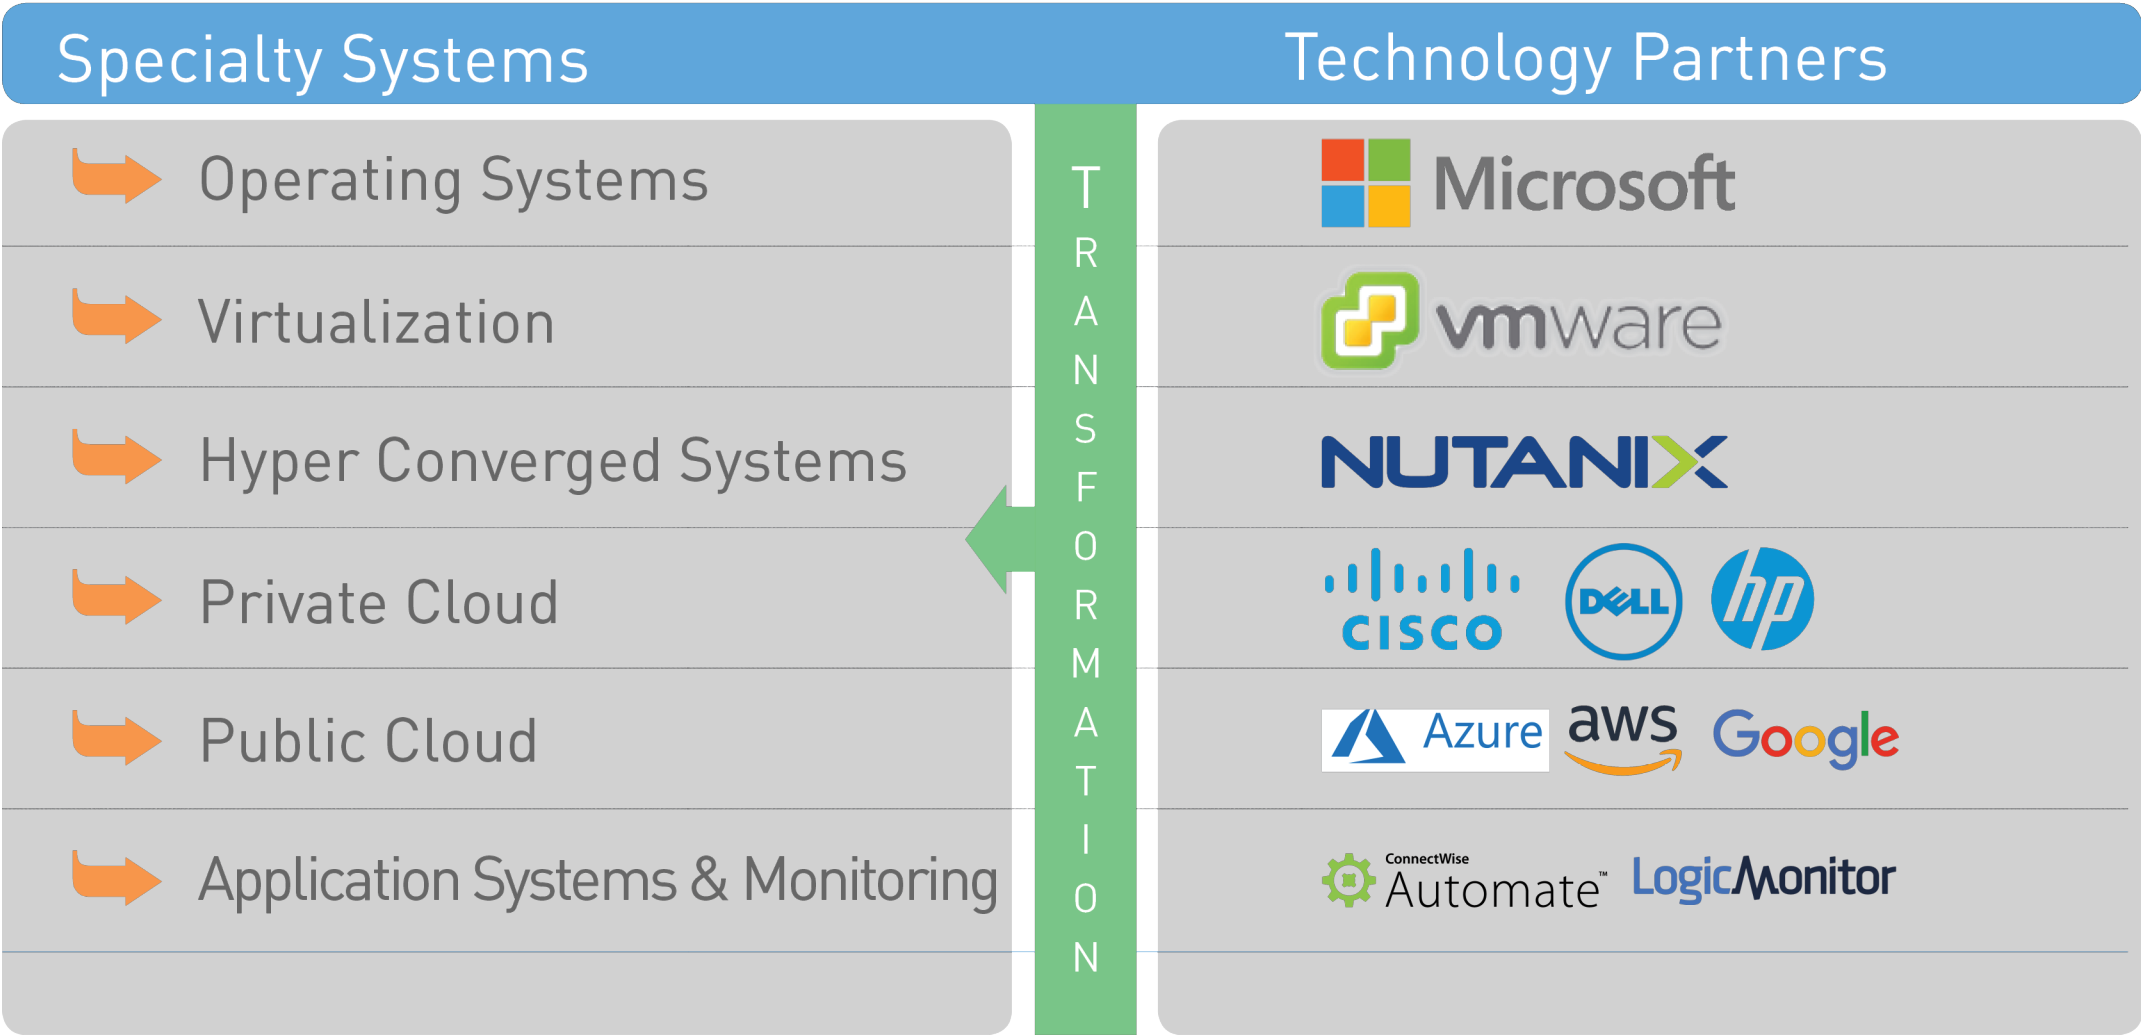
Specialty Systems

Technology Partners

Operating Systems

Virtualization

Hyper Converged Systems

Private Cloud

Public Cloud

Application Systems & Monitoring

TRANSFORMATION

Microsoft

vmware

NUTANIX

cisco

DELL

hp

Azure

aws

Google

ConnectWise Automate™

LogicMonitor